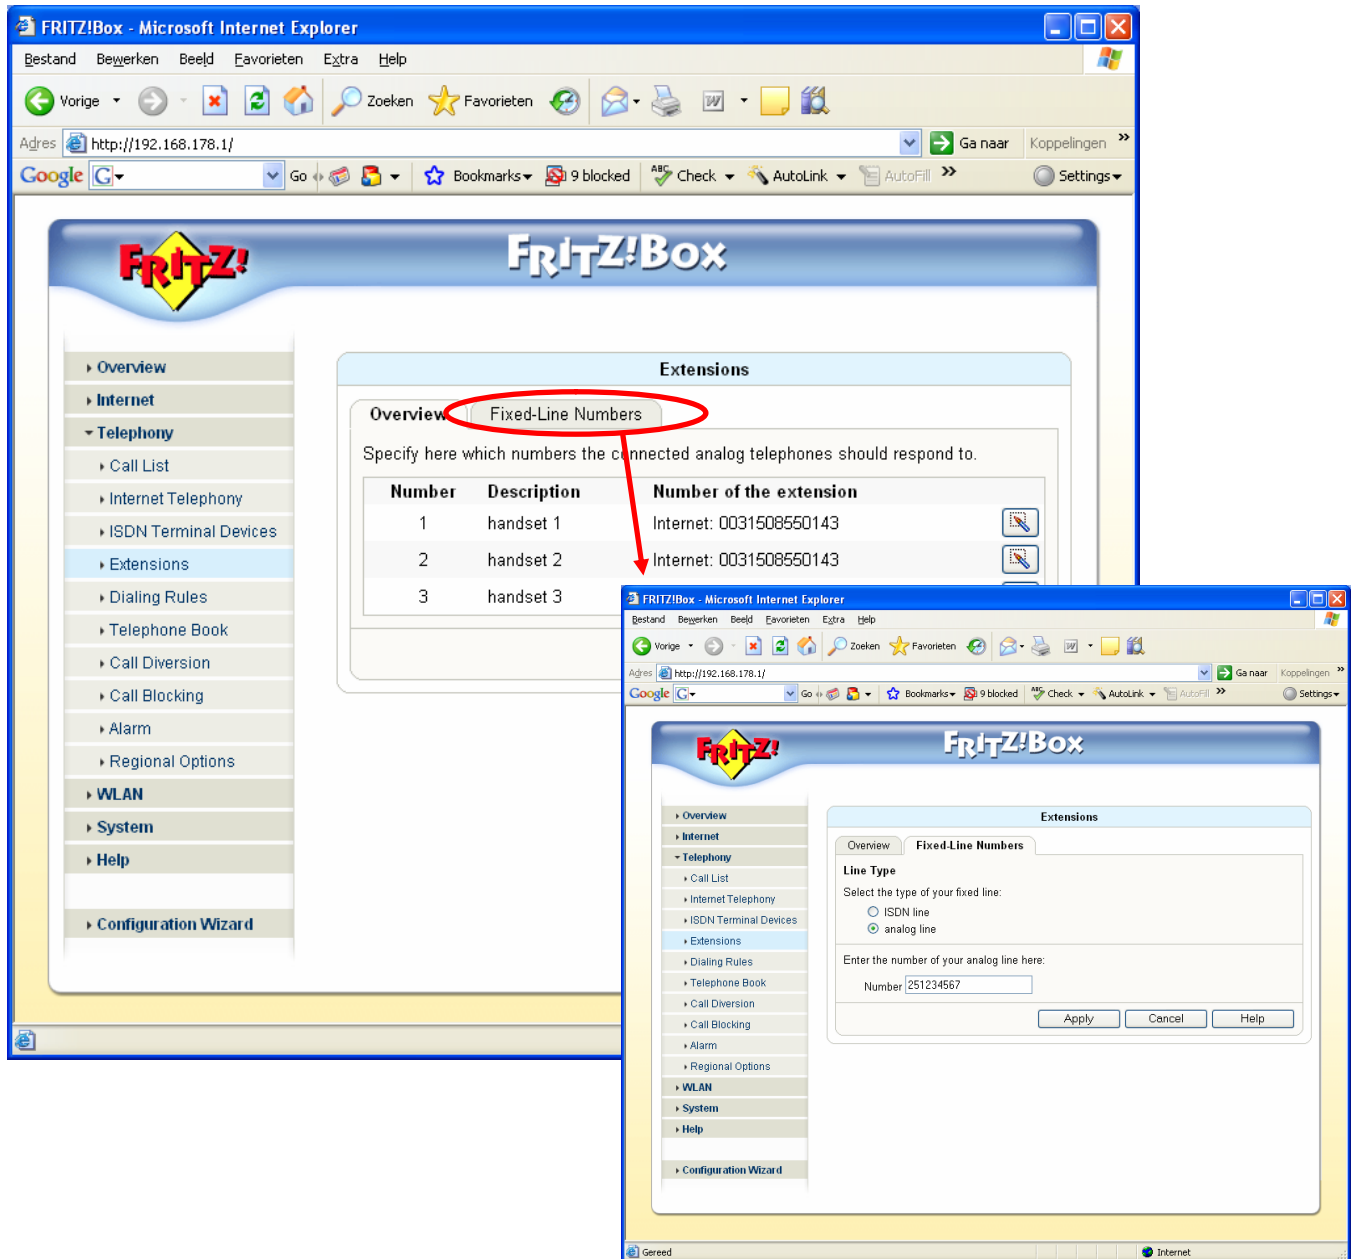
FRITZ!Box - Microsoft Internet Explorer

Bestand Bewerken Beeld Favorieten Extra Help

Vorige Zoeken Favorieten

Adres http://192.168.178.1/ Ga naar Koppelingen »

Google G Go Bookmarks 9 blocked Check AutoLink AutoFill » Settings

FRITZ! FRITZ!Box

Overview
Internet
Telephony
Call List
Internet Telephony
ISDN Terminal Devices
Extensions
Dialing Rules
Telephone Book
Call Diversion
Call Blocking
Alarm
Regional Options
WLAN
System
Help
Configuration Wizard

Extensions

Overview Fixed-Line Numbers

Specify here which numbers the connected analog telephones should respond to.

| Number | Description | Number of the extension |
|---|---|---|
| 1 | handset 1 | Internet: 0031508550143 |
| 2 | handset 2 | Internet: 0031508550143 |
| 3 | handset 3 | |

FRITZ!Box - Microsoft Internet Explorer

Bestand Bewerken Beeld Favorieten Extra Help

Vorige Zoeken Favorieten

Adres http://192.168.178.1/ Ga naar Koppelingen »

Google G Go Bookmarks 9 blocked Check AutoLink AutoFill » Settings

FRITZ! FRITZ!Box

Overview
Internet
Telephony
Call List
Internet Telephony
ISDN Terminal Devices
Extensions
Dialing Rules
Telephone Book
Call Diversion
Call Blocking
Alarm
Regional Options
WLAN
System
Help
Configuration Wizard

Extensions

Overview Fixed-Line Numbers

Line Type

Select the type of your fixed line:

ISDN line
analog line

Enter the number of your analog line here:

Number 251234567

Apply Cancel Help

Gereed Internet